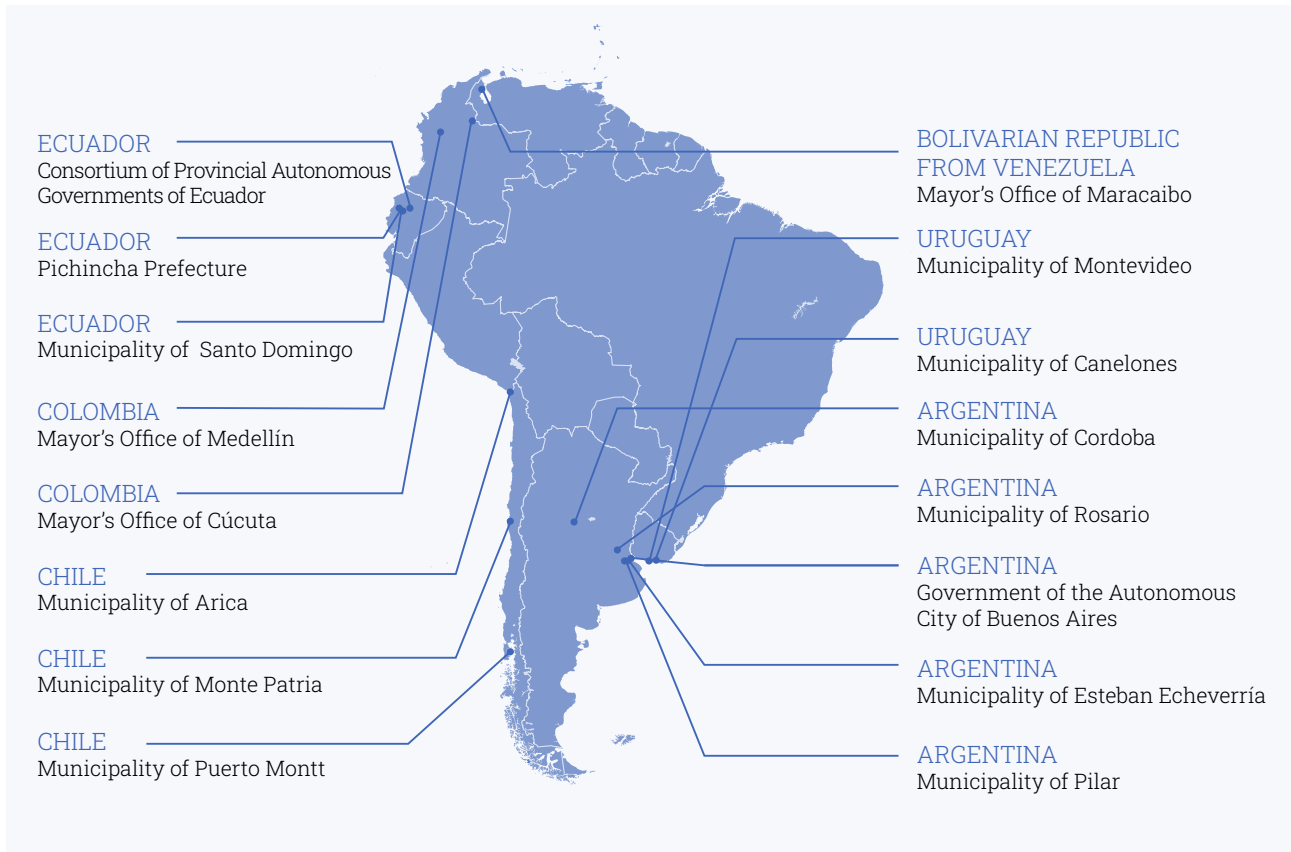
ECUADOR
Consortium of Provincial Autonomous Governments of Ecuador

ECUADOR
Pichincha Prefecture

ECUADOR
Municipality of  Santo Domingo

COLOMBIA
Mayor's Office of Medellín

COLOMBIA
Mayor's Office of Cúcuta

CHILE
Municipality of Arica

CHILE
Municipality of Monte Patria

CHILE
Municipality of Puerto Montt

BOLIVARIAN REPUBLIC FROM VENEZUELA
Mayor's Office of Maracaibo

URUGUAY
Municipality of Montevideo

URUGUAY
Municipality of Canelones

ARGENTINA
Municipality of Cordoba

ARGENTINA
Municipality of Rosario

ARGENTINA
Government of the Autonomous City of Buenos Aires

ARGENTINA
Municipality of Esteban Echeverría

ARGENTINA
Municipality of Pilar